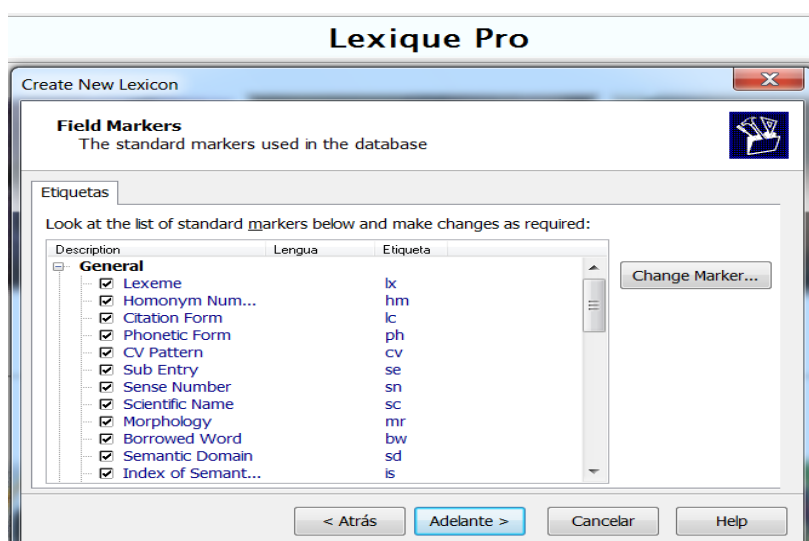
Lexique Pro

Create New Lexicon

Field Markers
The standard markers used in the database

Etiquetas

Look at the list of standard markers below and make changes as required:

| Description | Lengua | Etiqueta |
|---|---|---|
| General | | |
| Lexeme | | lx |
| Homonym Num... | | hm |
| Citation Form | | lc |
| Phonetic Form | | ph |
| CV Pattern | | cv |
| Sub Entry | | se |
| Sense Number | | sn |
| Scientific Name | | sc |
| Morphology | | mr |
| Borrowed Word | | bw |
| Semantic Domain | | sd |
| Index of Semant... | | is |

Change Marker...

< Atrás
Adelante >
Cancelar
Help